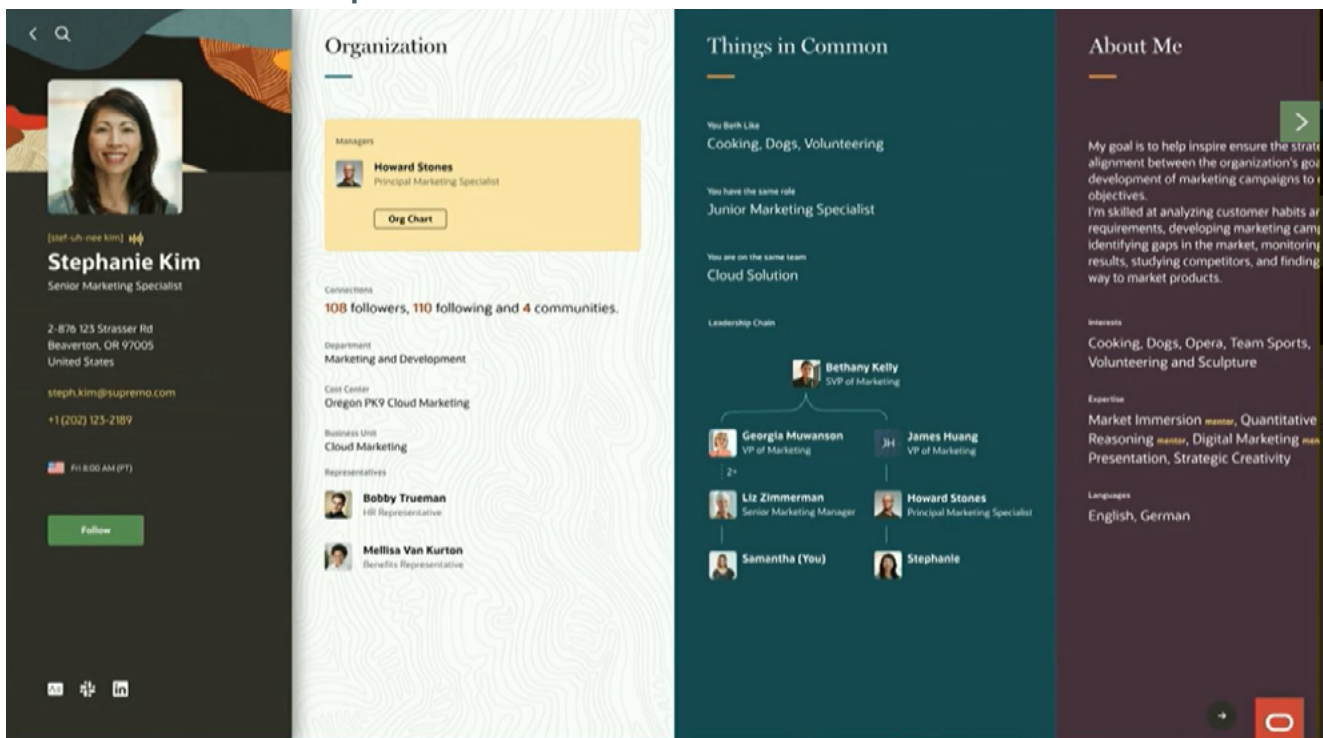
[stef-uh-nee kim]
Stephanie Kim
Senior Marketing Specialist

2-876 123 Strasser Rd
Beaverton, OR 97005
United States

steph.kim@supremo.com

+1 (202) 123-2189

Fri 8:00 AM (PT)

Follow

Organization

Managers
Howard Stones
Principal Marketing Specialist
Org Chart

Connections
108 followers, 110 following and 4 communities.

Department
Marketing and Development

Cost Center
Oregon PK9 Cloud Marketing

Business Unit
Cloud Marketing

Representatives
Bobby Trueman
HR Representative

Mellisa Van Kurton
Benefits Representative

Things in Common

You Both Like
Cooking, Dogs, Volunteering

You have the same role
Junior Marketing Specialist

You are on the same team
Cloud Solution

Leadership Chain

Bethany Kelly
SVP of Marketing

Georgia Muwanson
VP of Marketing

JH
James Huang
VP of Marketing

2+

Liz Zimmerman
Senior Marketing Manager

Howard Stones
Principal Marketing Specialist

Samantha (You)

Stephanie

About Me

My goal is to help inspire ensure the strat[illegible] alignment between the organization's go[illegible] development of marketing campaigns to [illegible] objectives.
I'm skilled at analyzing customer habits a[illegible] requirements, developing marketing cam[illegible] identifying gaps in the market, monitorin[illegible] results, studying competitors, and findin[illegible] way to market products.

Interests
Cooking, Dogs, Opera, Team Sports, Volunteering and Sculpture

Expertise
Market Immersion mentor, Quantitative Reasoning mentor, Digital Marketing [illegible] Presentation, Strategic Creativity

Languages
English, German